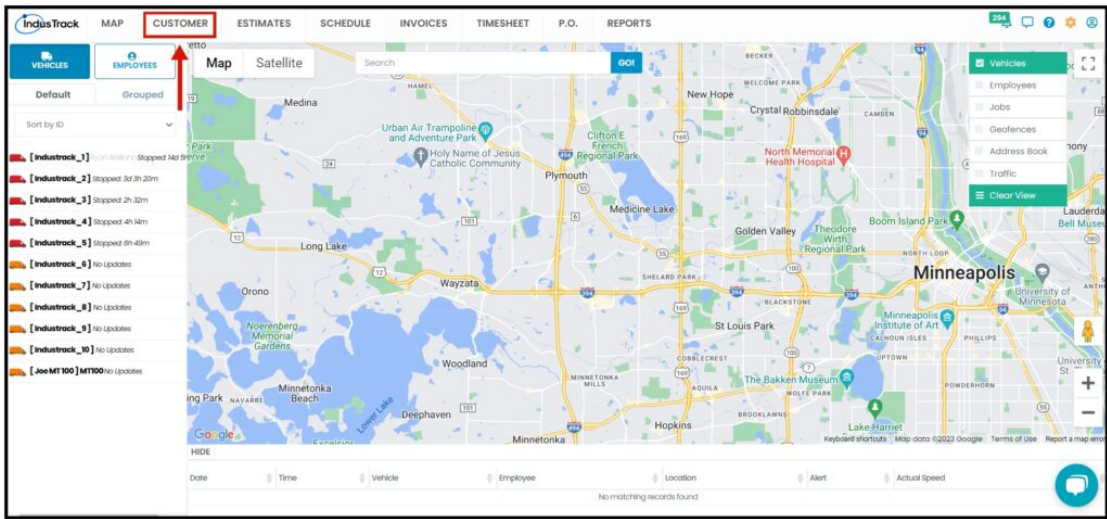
IndusTrack MAP CUSTOMER ESTIMATES SCHEDULE INVOICES TIMESHEET P.O. REPORTS 294

VEHICLES EMPLOYEES

Default Grouped

Sort by ID

[Industrack_1] Stopped 14d 9h 6m
[Industrack_2] Stopped 3d 3h 20m
[Industrack_3] Stopped 2h 32m
[Industrack_4] Stopped 4h 14m
[Industrack_5] Stopped 8h 49m
[Industrack_6] No Updates
[Industrack_7] No Updates
[Industrack_8] No Updates
[Industrack_9] No Updates
[Industrack_10] No Updates
[Joe MT100] MT100 No Updates

Map Satellite Search GO!

Vehicles
Employees
Jobs
Geofences
Address Book
Traffic
Clear View

Medina HAMEL New Hope WELCOME PARK Crystal Robbinsdale CAMDEN Urban Air Trampoline and Adventure Park Holy Name of Jesus Catholic Community Clifton E. French Regional Park Plymouth North Memorial Health Hospital Medicine Lake Boom Island Park Lauderdale Bell Museum Golden Valley Theodore Wirth Regional Park Long Lake SHELARD PARK NORTH LOOP Minneapolis University of Minnesota Orono Wayzata BLACKSTONE St Louis Park Noerenberg Memorial Gardens Minneapolis Institute of Art PHILLIPS Woodland COBBLECREST UPTOWN University St Minnetonka Beach MINNETONKA MILLS The Bakken Museum Deephaven BROOKLAWNS Lake Harriet Hopkins Minnetonka Excelsior Lower Lake Google Keyboard shortcuts Map data ©2023 Google Terms of Use Report a map error

HIDE

| Date | Time | Vehicle | Employee | Location | Alert | Actual Speed |
|---|---|---|---|---|---|---|
| No matching records found | | | | | | |